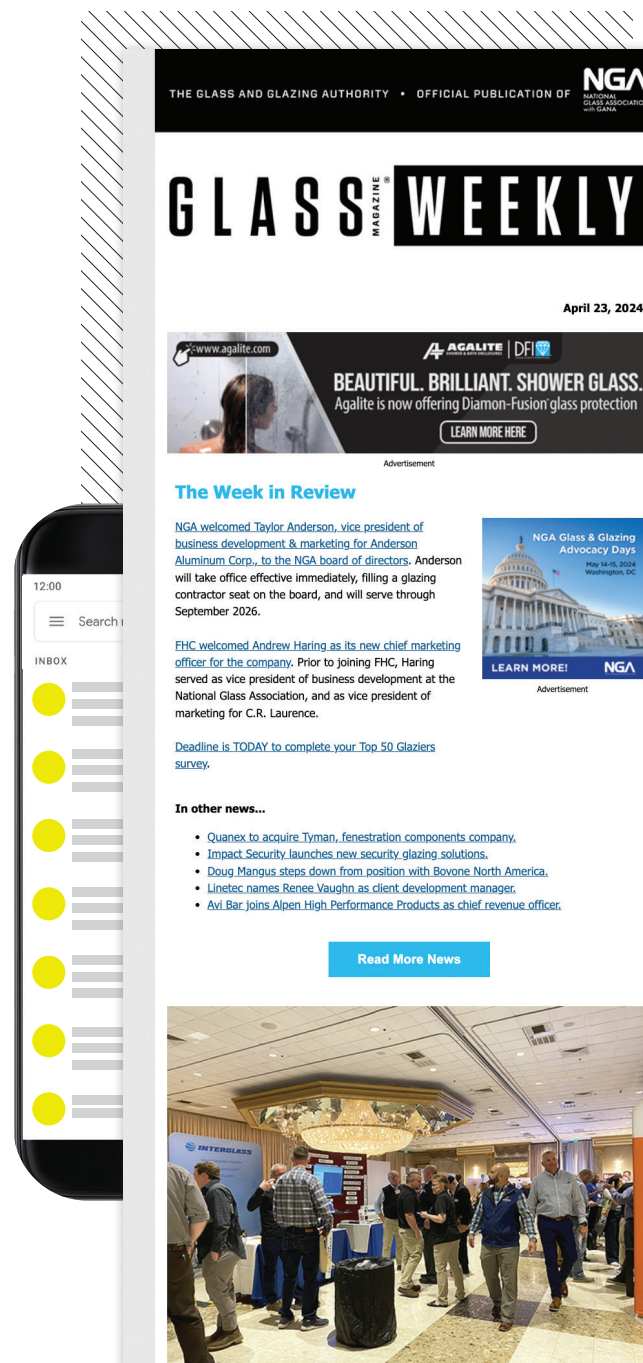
12:00

Search

INBOX

THE GLASS AND GLAZING AUTHORITY • OFFICIAL PUBLICATION OF NGA NATIONAL GLASS ASSOCIATION with GANA

GLASS MAGAZINE® WEEKLY

April 23, 2024

www.agalite.com

AGALITE | DFI

BEAUTIFUL. BRILLIANT. SHOWER GLASS.

Agalite is now offering Diamon-Fusion® glass protection

LEARN MORE HERE

Advertisement

The Week in Review

NGA welcomed Taylor Anderson, vice president of business development & marketing for Anderson Aluminum Corp., to the NGA board of directors. Anderson will take office effective immediately, filling a glazing contractor seat on the board, and will serve through September 2026.

FHC welcomed Andrew Haring as its new chief marketing officer for the company. Prior to joining FHC, Haring served as vice president of business development at the National Glass Association, and as vice president of marketing for C.R. Laurence.

Deadline is TODAY to complete your Top 50 Glaziers survey.

NGA Glass & Glazing Advocacy Days
May 14-15, 2024 Washington, DC
LEARN MORE! NGA

Advertisement

In other news...

• Quanex to acquire Tyman, fenestration components company.
• Impact Security launches new security glazing solutions.
• Doug Mangus steps down from position with Bovone North America.
• Linetec names Renee Vaughn as client development manager.
• Avi Bar joins Alpen High Performance Products as chief revenue officer.

Read More News

INTERGLASS